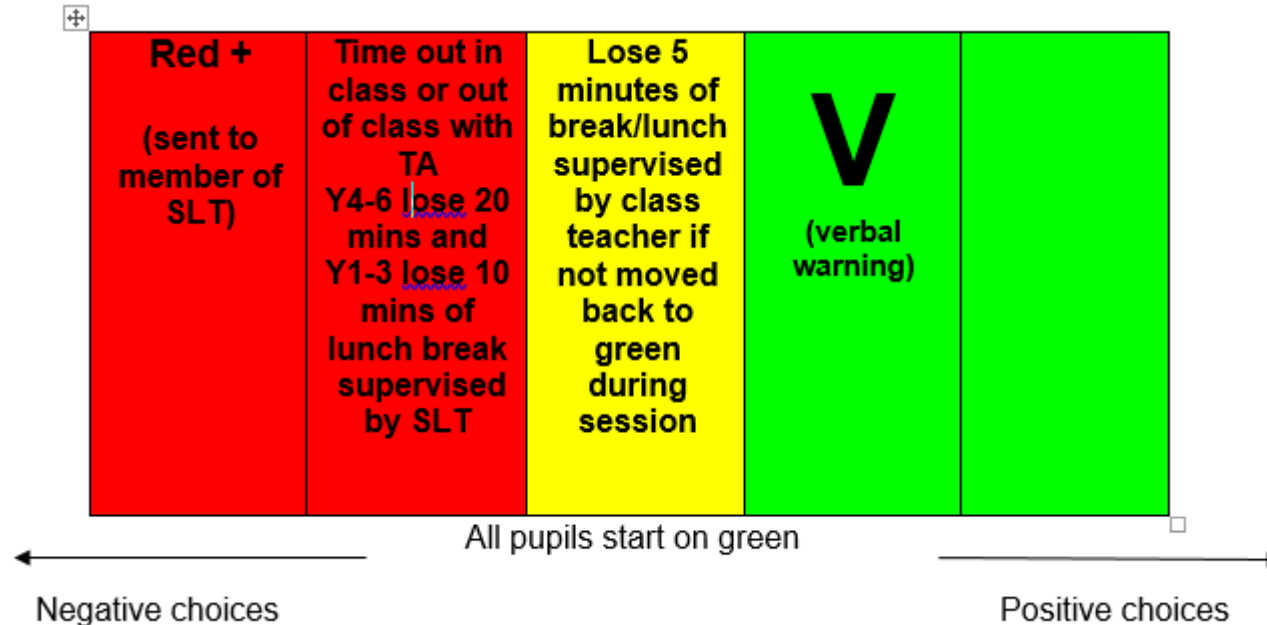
| Red +<br><br>(sent to member of SLT) | Time out in class or out of class with TA<br>Y4-6 lose 20 mins and Y1-3 lose 10 mins of lunch break supervised by SLT | Lose 5 minutes of break/lunch supervised by class teacher if not moved back to green during session | V<br><br>(verbal warning) | |
|---|---|---|---|---|

All pupils start on green

Negative choices

Positive choices